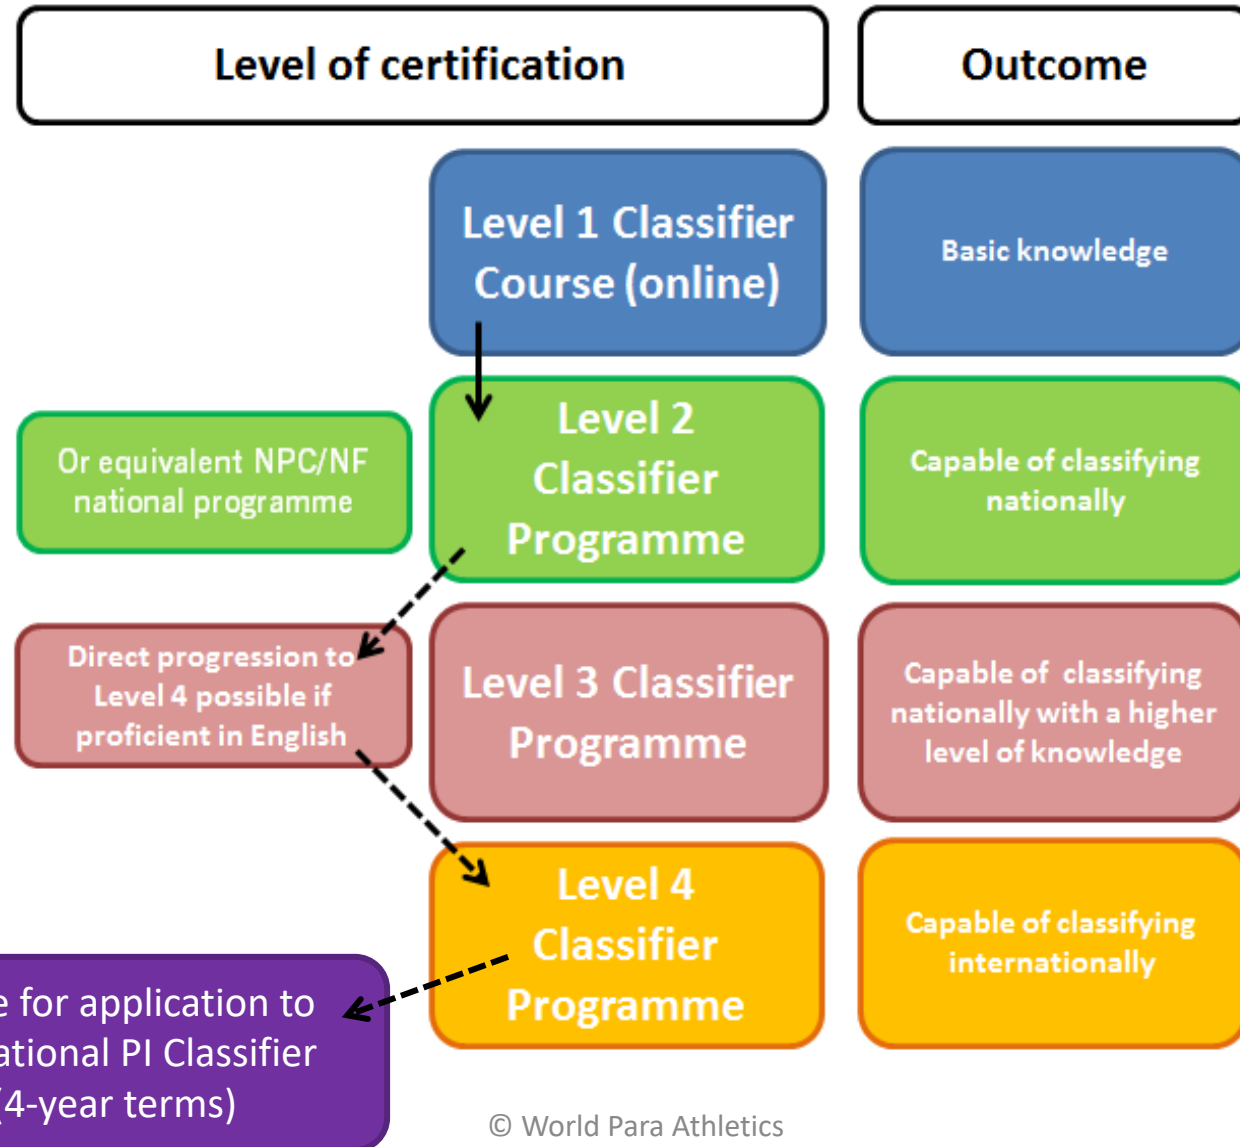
Level of certification

Outcome

Level 1 Classifier Course (online)

Basic knowledge

Or equivalent NPC/NF national programme

Level 2 Classifier Programme

Capable of classifying nationally

Direct progression to Level 4 possible if proficient in English

Level 3 Classifier Programme

Capable of classifying nationally with a higher level of knowledge

Level 4 Classifier Programme

Capable of classifying internationally

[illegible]e for application to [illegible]ational PI Classifier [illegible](4-year terms)

© World Para Athletics